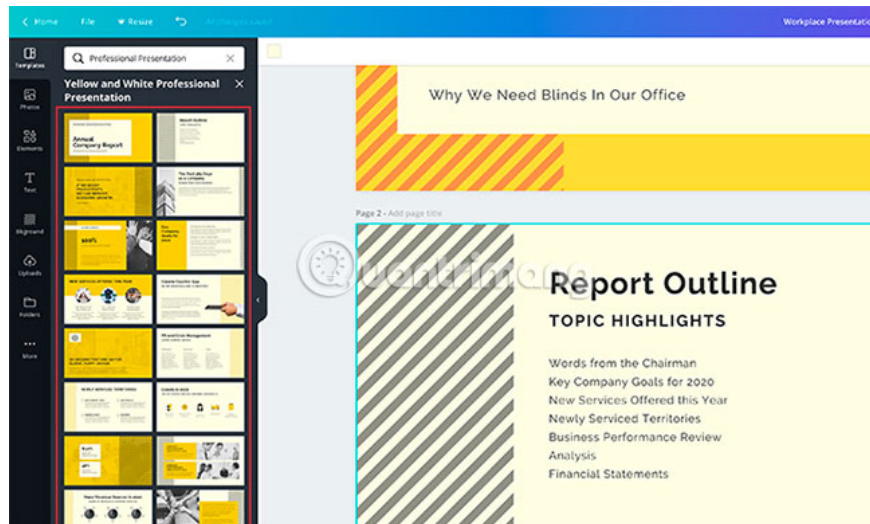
Home File Resize All changes saved Workplace Presentati

Templates Photos Elements Text Bkground Uploads Folders More

Professional Presentation

Yellow and White Professional Presentation

Annual Company Report

Why We Need Blinds In Our Office

Page 2 - Add page title

Quantrimang

Report Outline

TOPIC HIGHLIGHTS

Words from the Chairman
Key Company Goals for 2020
New Services Offered this Year
Newly Serviced Territories
Business Performance Review
Analysis
Financial Statements